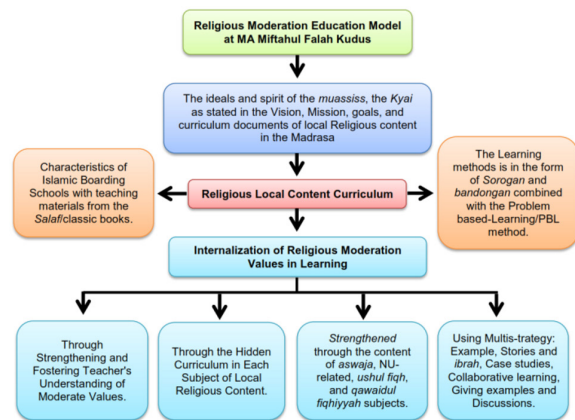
Religious Moderation Education Model at MA Miftahul Falah Kudus

The ideals and spirit of the muassiss, the Kyai as stated in the Vision, Mission, goals, and curriculum documents of local Religious content in the Madrasa

Characteristics of Islamic Boarding Schools with teaching materials from the Salaf/classic books.

Religious Local Content Curriculum

The Learning methods is in the form of Sorogan and bandongan combined with the Problem based-Learning/PBL method.

Internalization of Religious Moderation Values in Learning

Through Strengthening and Fostering Teacher's Understanding of Moderate Values.

Through the Hidden Curriculum in Each Subject of Local Religious Content.

Strengthened through the content of aswaja, NU-related, ushul fiqh, and qawaidul fiqhiyyah subjects.

Using Multis-trategy: Example, Stories and ibrah, Case studies, Collaborative learning, Giving examples and Discussions.